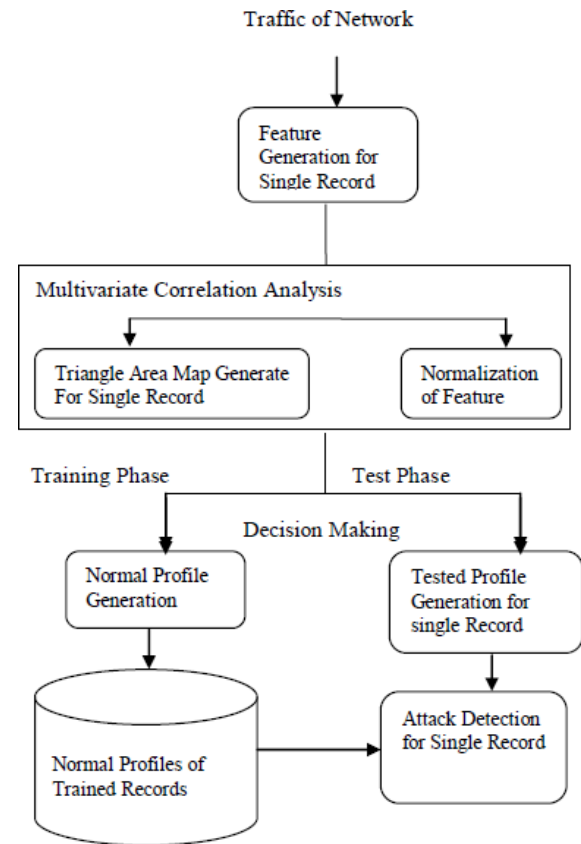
Traffic of Network

Feature Generation for Single Record

Multivariate Correlation Analysis

Triangle Area Map Generate For Single Record

Normalization of Feature

Training Phase

Test Phase

Decision Making

Normal Profile Generation

Tested Profile Generation for single Record

Normal Profiles of Trained Records

Attack Detection for Single Record